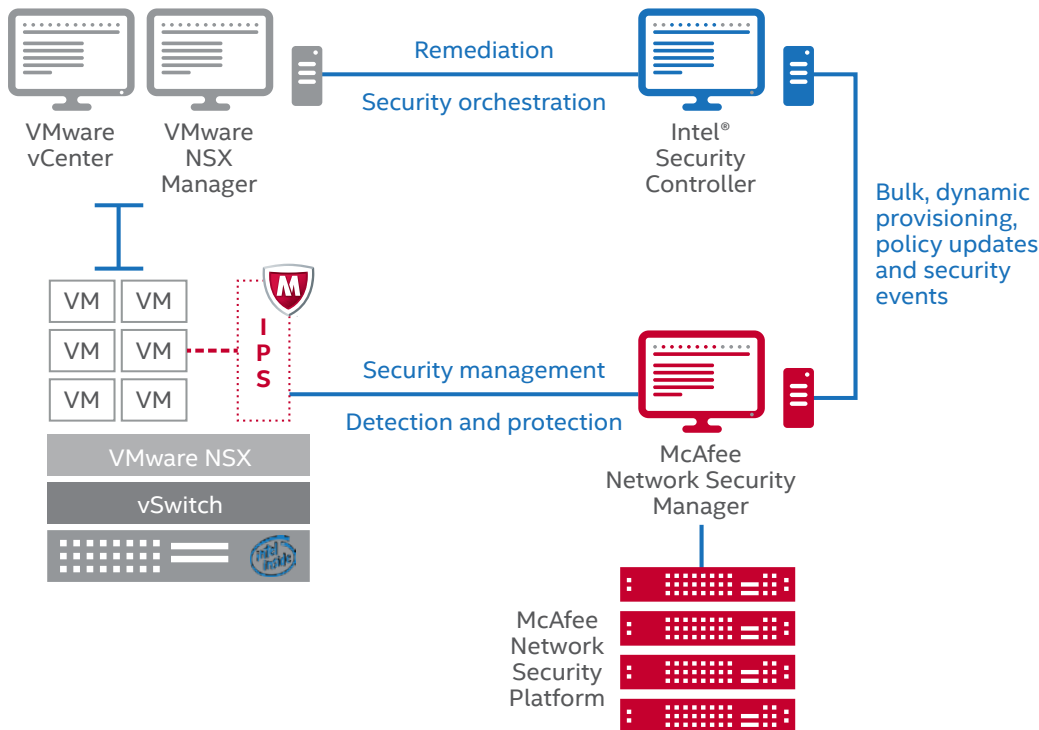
VMware vCenter

VMware NSX Manager

Remediation

Security orchestration

Intel® Security Controller

Bulk, dynamic provisioning, policy updates and security events

VM VM
VM VM
VM VM

M

I
P
S

Security management

Detection and protection

McAfee Network Security Manager

VMware NSX

vSwitch

intel inside

McAfee Network Security Platform